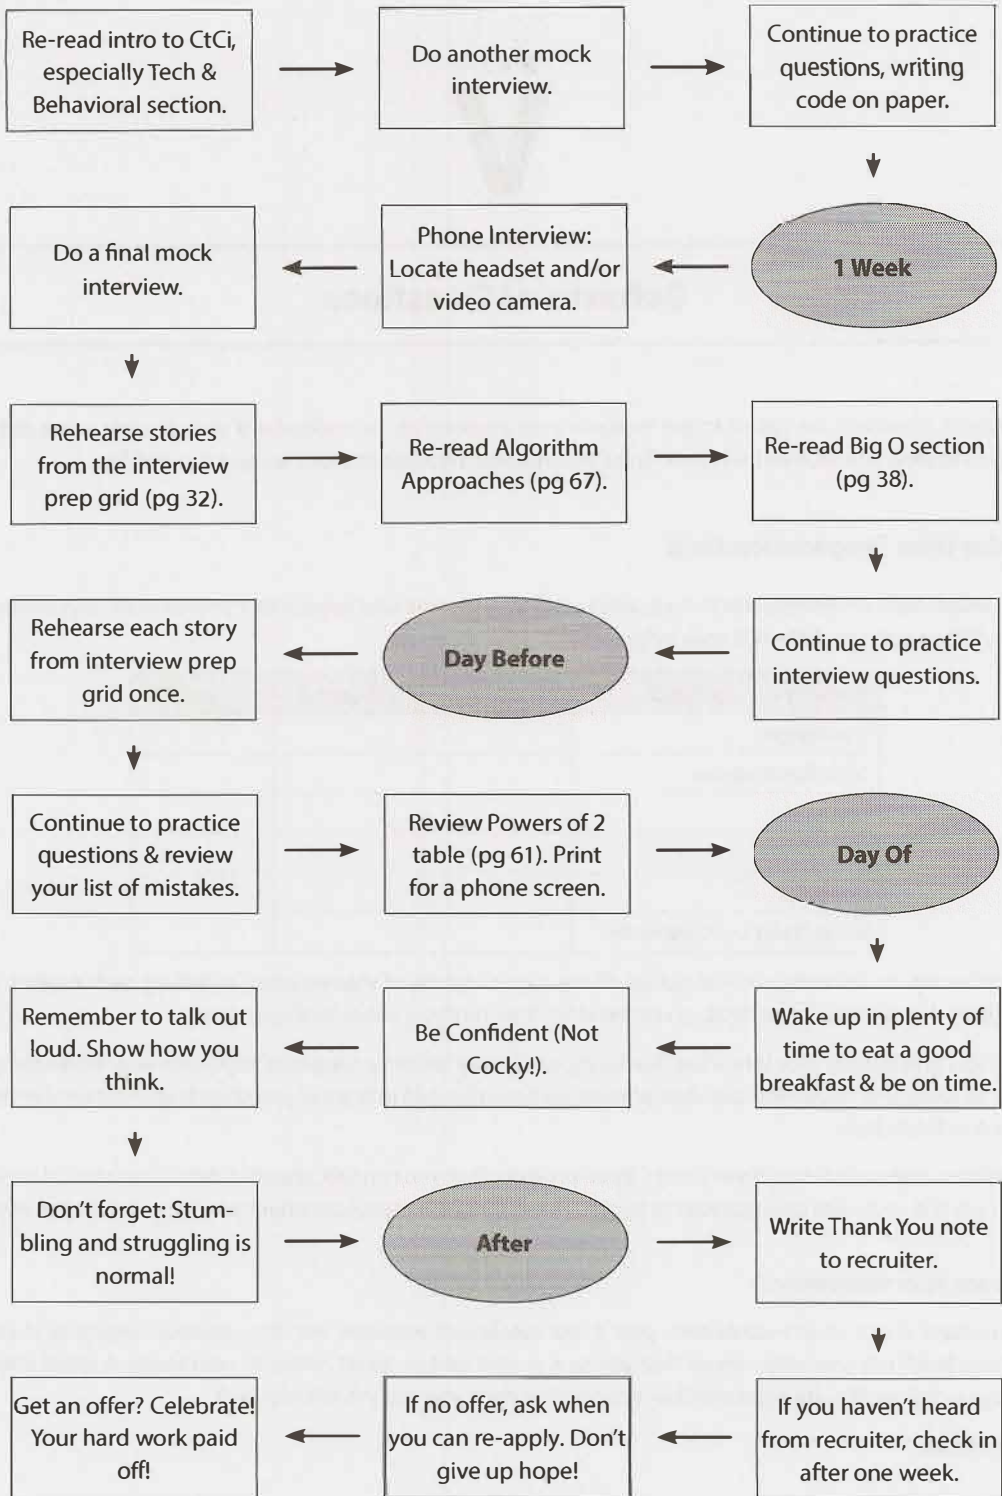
Re-read intro to CtCi, especially Tech & Behavioral section.

Do another mock interview.

Continue to practice questions, writing code on paper.

1 Week

Phone Interview: Locate headset and/or video camera.

Do a final mock interview.

Rehearse stories from the interview prep grid (pg 32).

Re-read Algorithm Approaches (pg 67).

Re-read Big O section (pg 38).

Continue to practice interview questions.

Day Before

Rehearse each story from interview prep grid once.

Continue to practice questions & review your list of mistakes.

Review Powers of 2 table (pg 61). Print for a phone screen.

Day Of

Wake up in plenty of time to eat a good breakfast & be on time.

Be Confident (Not Cocky!).

Remember to talk out loud. Show how you think.

Don't forget: Stumbling and struggling is normal!

After

Write Thank You note to recruiter.

If you haven't heard from recruiter, check in after one week.

If no offer, ask when you can re-apply. Don't give up hope!

Get an offer? Celebrate! Your hard work paid off!